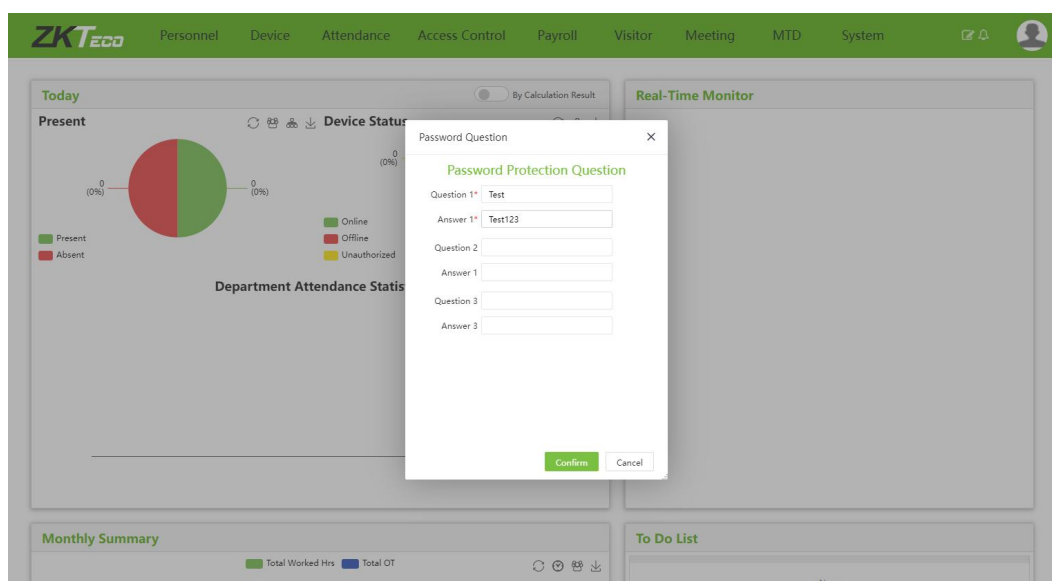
ZKTeco Personnel Device Attendance Access Control Payroll Visitor Meeting MTD System

Today
By Calculation Result
Present
Device Status
0
(0%)
0
(0%)
0
(0%)
Present
Absent
Online
Offline
Unauthorized
Department Attendance Statis

Real-Time Monitor

Password Question
Password Protection Question
Question 1* Test
Answer 1* Test123
Question 2
Answer 1
Question 3
Answer 3
Confirm Cancel

Monthly Summary
Total Worked Hrs Total OT

To Do List